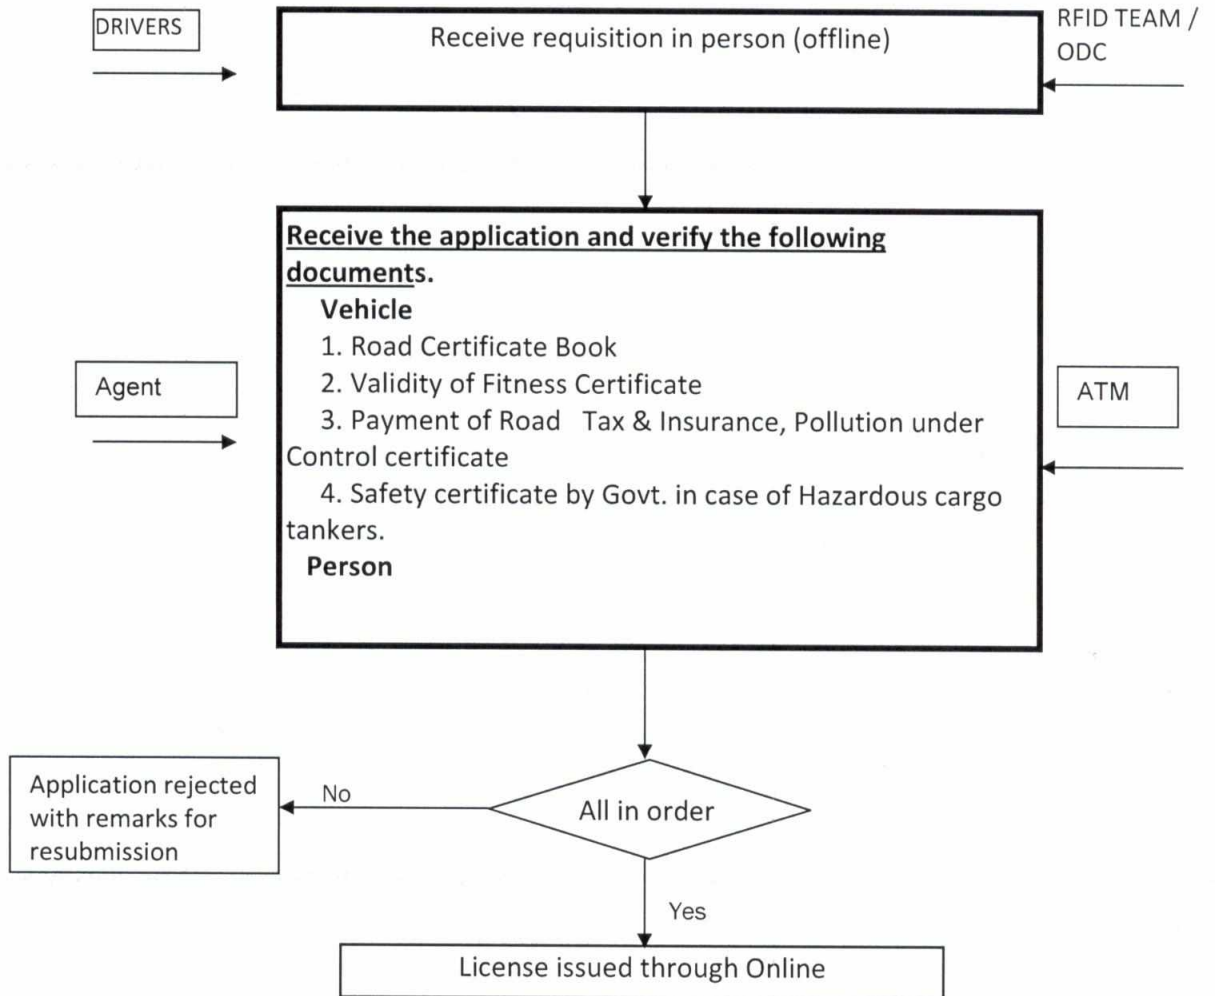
DRIVERS

Receive requisition in person (offline)

RFID TEAM / ODC

Receive the application and verify the following documents.

Vehicle

1. Road Certificate Book

2. Validity of Fitness Certificate

3. Payment of Road Tax & Insurance, Pollution under Control certificate

4. Safety certificate by Govt. in case of Hazardous cargo tankers.

Person

Agent

ATM

Application rejected with remarks for resubmission

No

All in order

Yes

License issued through Online